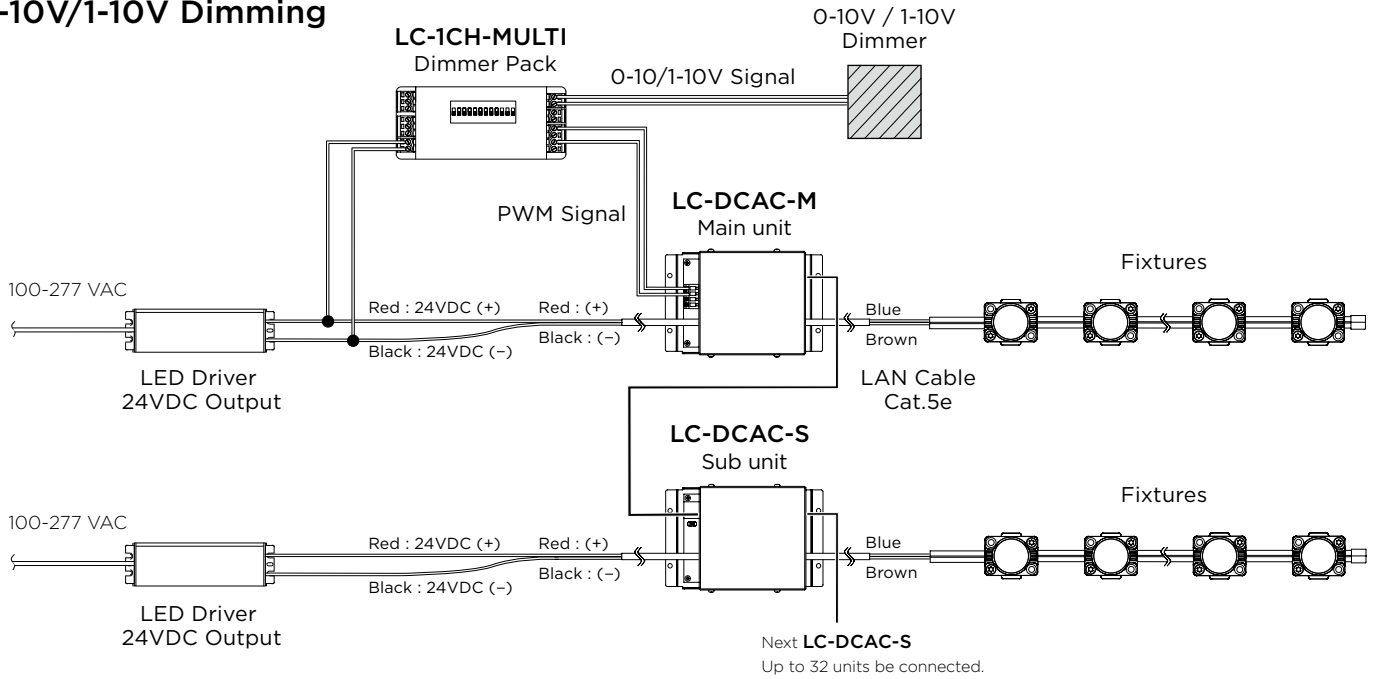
-10V/1-10V Dimming

LC-1CH-MULTI
Dimmer Pack

0-10V / 1-10V
Dimmer

0-10/1-10V Signal

PWM Signal

LC-DCAC-M
Main unit

Fixtures

100-277 VAC

Red : 24VDC (+)

Red : (+)

Black : (–)

Black : 24VDC (–)

Blue

Brown

LED Driver
24VDC Output

LAN Cable
Cat.5e

LC-DCAC-S
Sub unit

Fixtures

100-277 VAC

Red : 24VDC (+)

Red : (+)

Black : (–)

Black : 24VDC (–)

Blue

Brown

LED Driver
24VDC Output

Next LC-DCAC-S
Up to 32 units be connected.